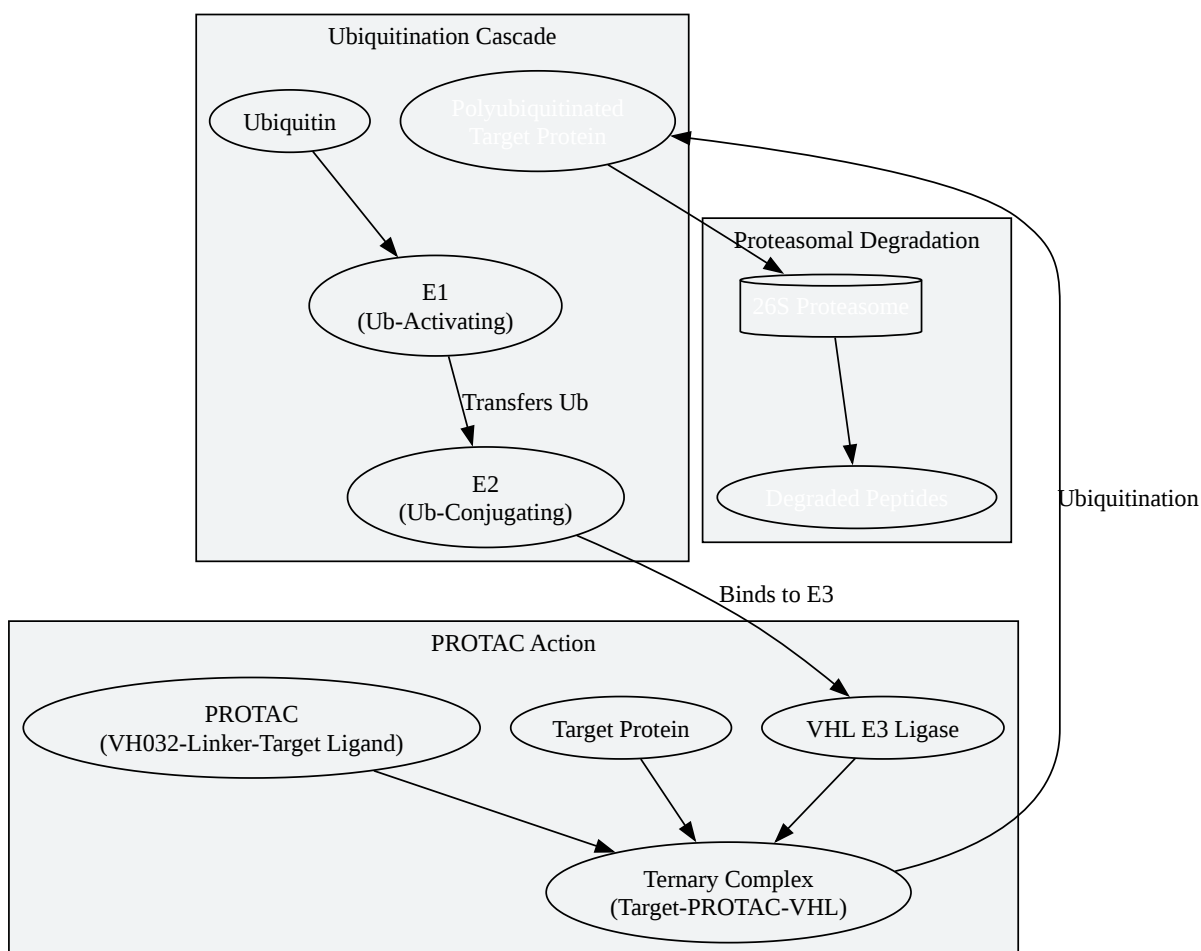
Ubiquitination Cascade

Ubiquitin

Polyubiquitinated Target Protein

E1 (Ub-Activating)

Transfers Ub

E2 (Ub-Conjugating)

Proteasomal Degradation

26S Proteasome

Degraded Peptides

Ubiquitination

Binds to E3

PROTAC Action

PROTAC (VH032-Linker-Target Ligand)

Target Protein

VHL E3 Ligase

Ternary Complex (Target-PROTAC-VHL)